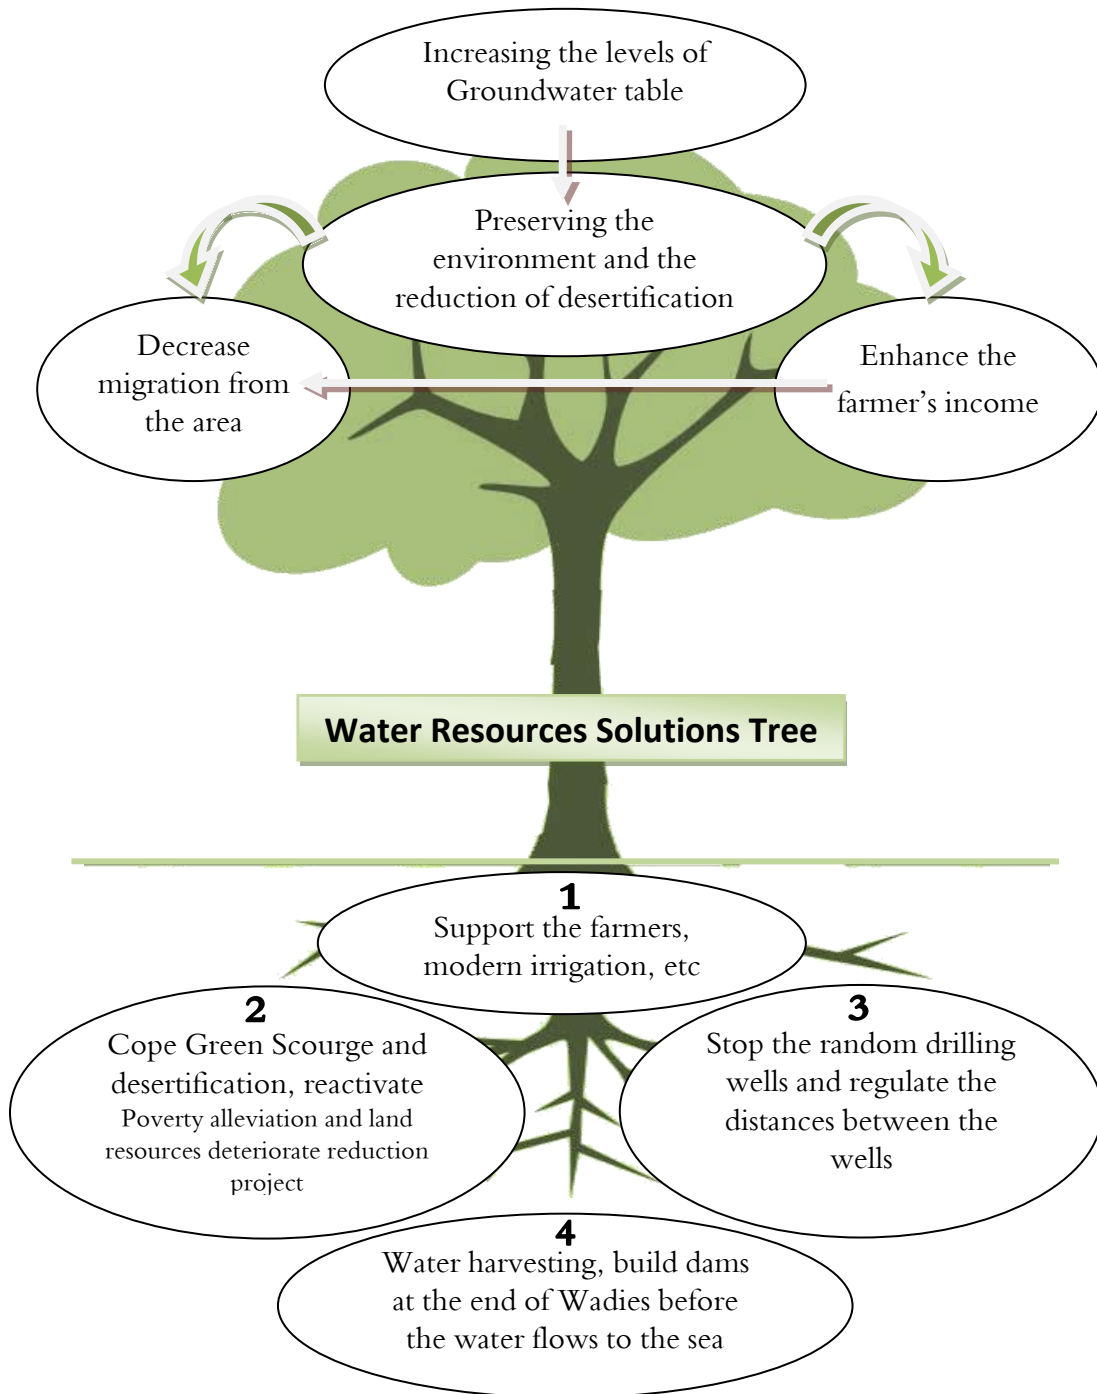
Increasing the levels of Groundwater table

Preserving the environment and the reduction of desertification

Decrease migration from the area

Enhance the farmer's income

Water Resources Solutions Tree

1
Support the farmers, modern irrigation, etc

2
Cope Green Scourge and desertification, reactivate
Poverty alleviation and land resources deteriorate reduction project

3
Stop the random drilling wells and regulate the distances between the wells

4
Water harvesting, build dams at the end of Wadies before the water flows to the sea